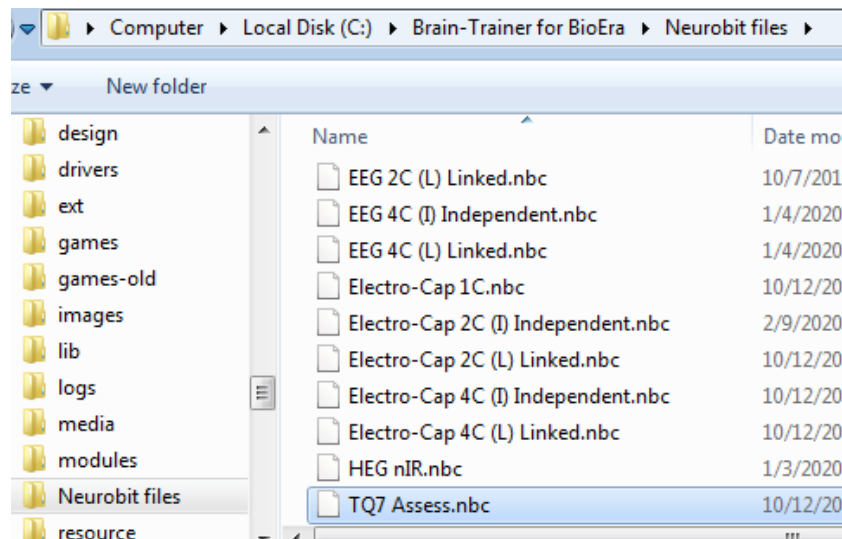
▸ Computer ▸ Local Disk (C:) ▸ Brain-Trainer for BioEra ▸ Neurobit files ▸

ze ▾ New folder

design
drivers
ext
games
games-old
images
lib
logs
media
modules
Neurobit files
resource

| Name | Date mo |
|---|---|
| EEG 2C (L) Linked.nbc | 10/7/201 |
| EEG 4C (I) Independent.nbc | 1/4/2020 |
| EEG 4C (L) Linked.nbc | 1/4/2020 |
| Electro-Cap 1C.nbc | 10/12/20 |
| Electro-Cap 2C (I) Independent.nbc | 2/9/2020 |
| Electro-Cap 2C (L) Linked.nbc | 10/12/20 |
| Electro-Cap 4C (I) Independent.nbc | 10/12/20 |
| Electro-Cap 4C (L) Linked.nbc | 10/12/20 |
| HEG nIR.nbc | 1/3/2020 |
| TQ7 Assess.nbc | 10/12/20 |